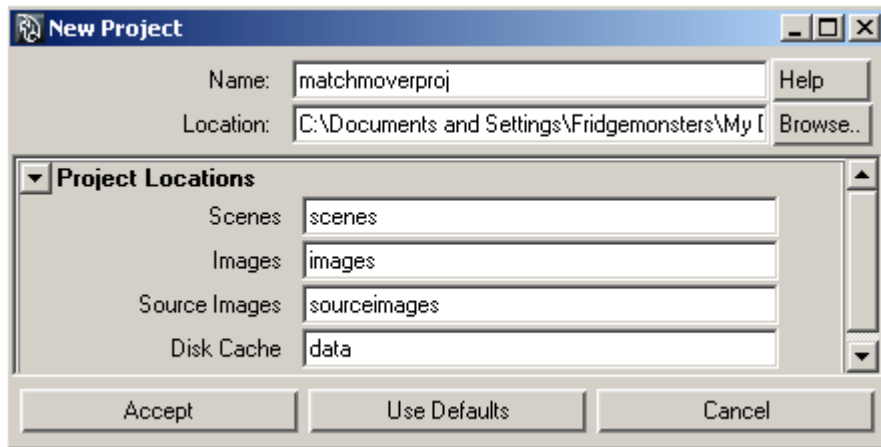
New Project

Name: matchmoverproj Help

Location: C:\Documents and Settings\Fridgemonsters\My [ Browse..

Project Locations

Scenes scenes

Images images

Source Images sourceimages

Disk Cache data

Accept Use Defaults Cancel